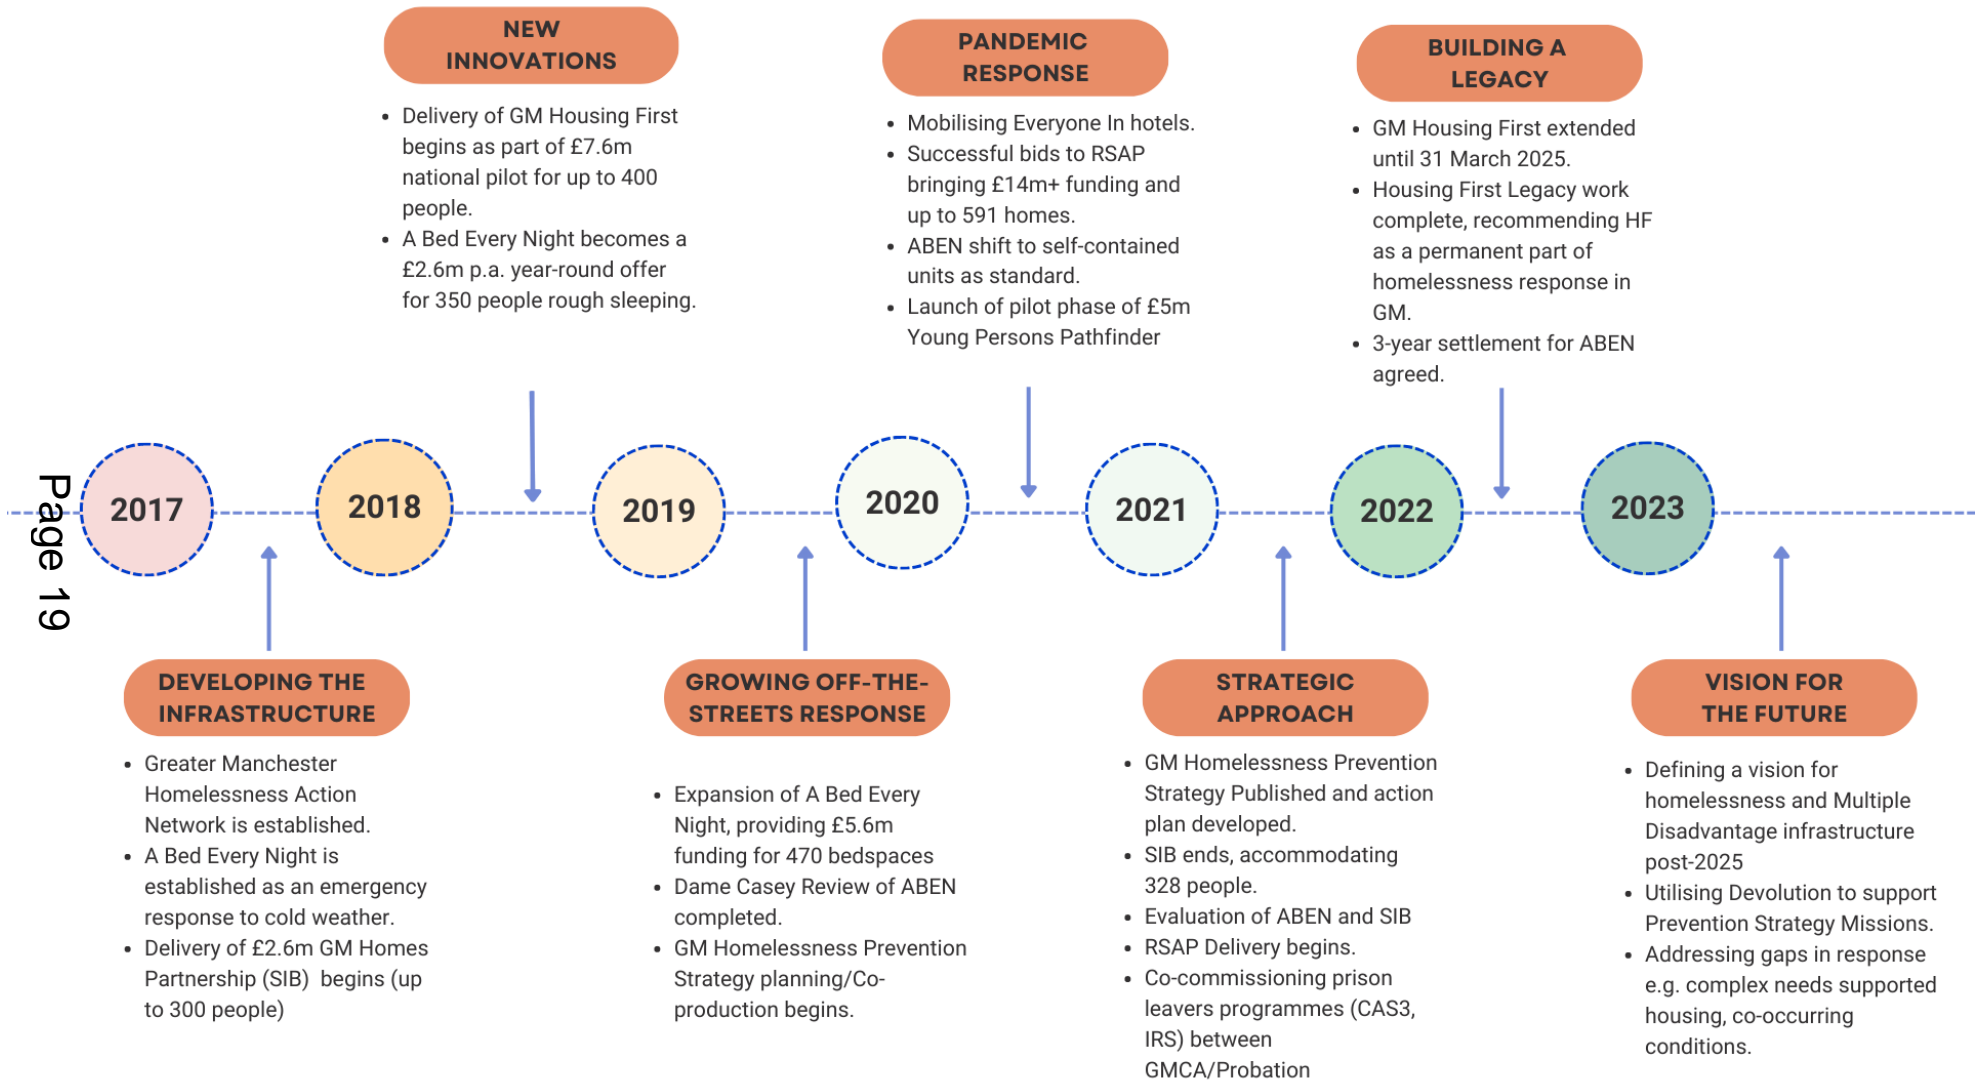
NEW INNOVATIONS

- Delivery of GM Housing First begins as part of £7.6m national pilot for up to 400 people.
- A Bed Every Night becomes a £2.6m p.a. year-round offer for 350 people rough sleeping.

PANDEMIC RESPONSE

- Mobilising Everyone In hotels.
- Successful bids to RSAP bringing £14m+ funding and up to 591 homes.
- ABEN shift to self-contained units as standard.
- Launch of pilot phase of £5m Young Persons Pathfinder

BUILDING A LEGACY

- GM Housing First extended until 31 March 2025.
- Housing First Legacy work complete, recommending HF as a permanent part of homelessness response in GM.
- 3-year settlement for ABEN agreed.

Page 19

2017

2018

2019

2020

2021

2022

2023

DEVELOPING THE INFRASTRUCTURE

- Greater Manchester Homelessness Action Network is established.
- A Bed Every Night is established as an emergency response to cold weather.
- Delivery of £2.6m GM Homes Partnership (SIB) begins (up to 300 people)

GROWING OFF-THE-STREETS RESPONSE

- Expansion of A Bed Every Night, providing £5.6m funding for 470 bedspaces
- Dame Casey Review of ABEN completed.
- GM Homelessness Prevention Strategy planning/Co-production begins.

STRATEGIC APPROACH

- GM Homelessness Prevention Strategy Published and action plan developed.
- SIB ends, accommodating 328 people.
- Evaluation of ABEN and SIB
- RSAP Delivery begins.
- Co-commissioning prison leavers programmes (CAS3, IRS) between GMCA/Probation

VISION FOR THE FUTURE

- Defining a vision for homelessness and Multiple Disadvantage infrastructure post-2025
- Utilising Devolution to support Prevention Strategy Missions.
- Addressing gaps in response e.g. complex needs supported housing, co-occurring conditions.